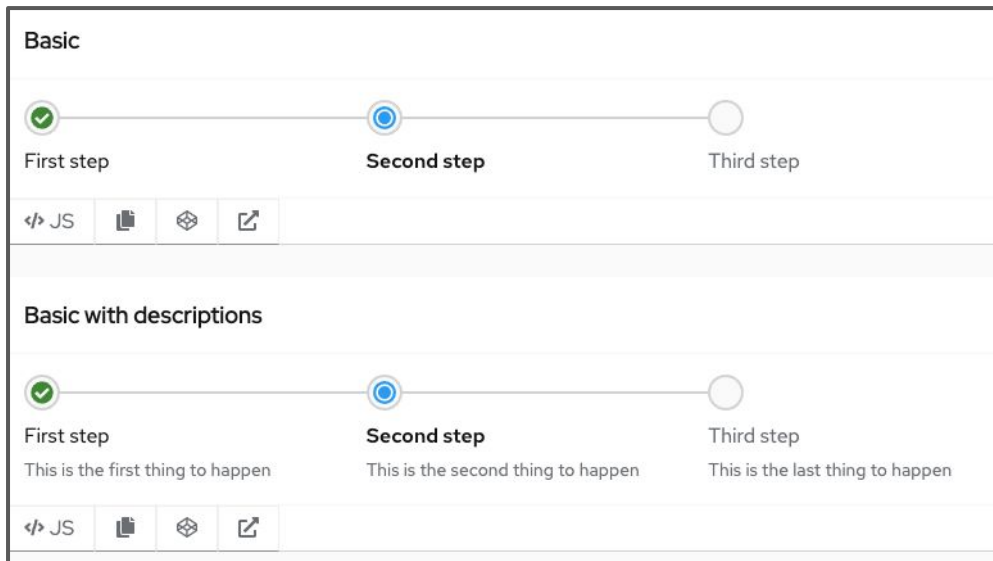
Basic

First step

Second step

Third step

</> JS

Basic with descriptions

First step
This is the first thing to happen

Second step
This is the second thing to happen

Third step
This is the last thing to happen

</> JS